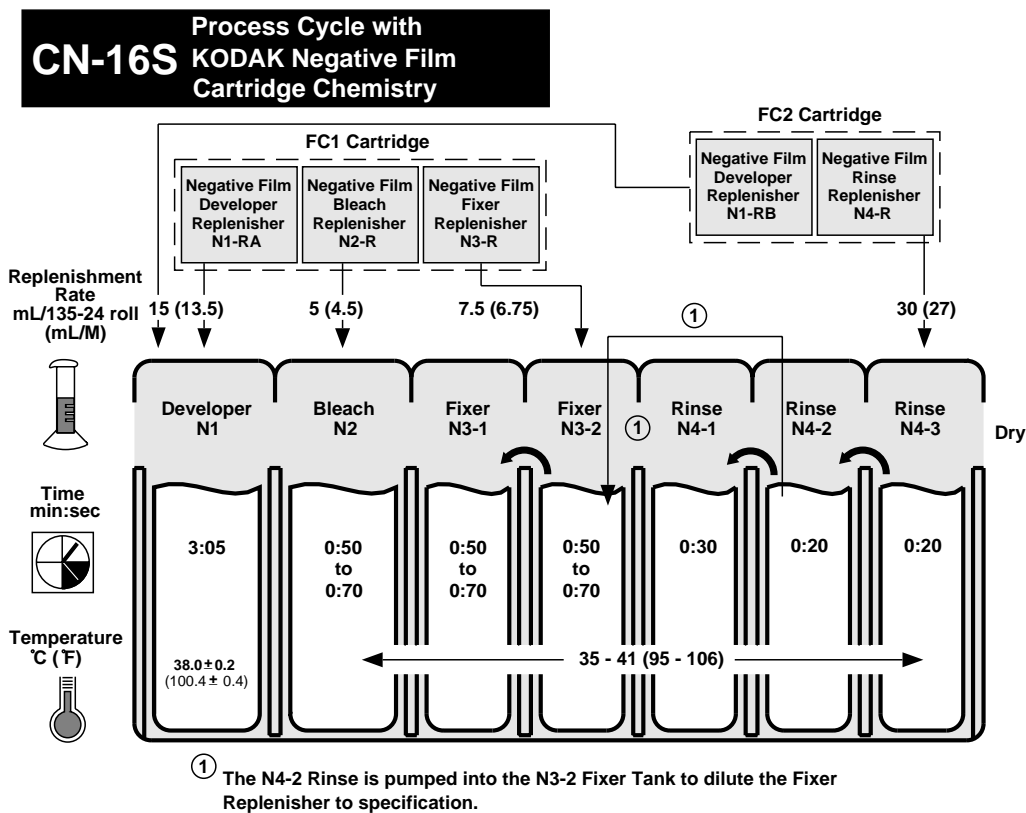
CN-16S Process Cycle with KODAK Negative Film Cartridge Chemistry

FC1 Cartridge

Negative Film Developer Replenisher N1-RA

Negative Film Bleach Replenisher N2-R

Negative Film Fixer Replenisher N3-R

FC2 Cartridge

Negative Film Developer Replenisher N1-RB

Negative Film Rinse Replenisher N4-R

Replenishment Rate mL/135-24 roll (mL/M)

15 (13.5)

5 (4.5)

7.5 (6.75)

①

30 (27)

Developer N1

Bleach N2

Fixer N3-1

Fixer N3-2

①

Rinse N4-1

Rinse N4-2

Rinse N4-3

Dry

Time min:sec

3:05

0:50 to 0:70

0:50 to 0:70

0:50 to 0:70

0:30

0:20

0:20

Temperature °C (°F)

38.0 ± 0.2 (100.4 ± 0.4)

35 - 41 (95 - 106)

① The N4-2 Rinse is pumped into the N3-2 Fixer Tank to dilute the Fixer Replenisher to specification.